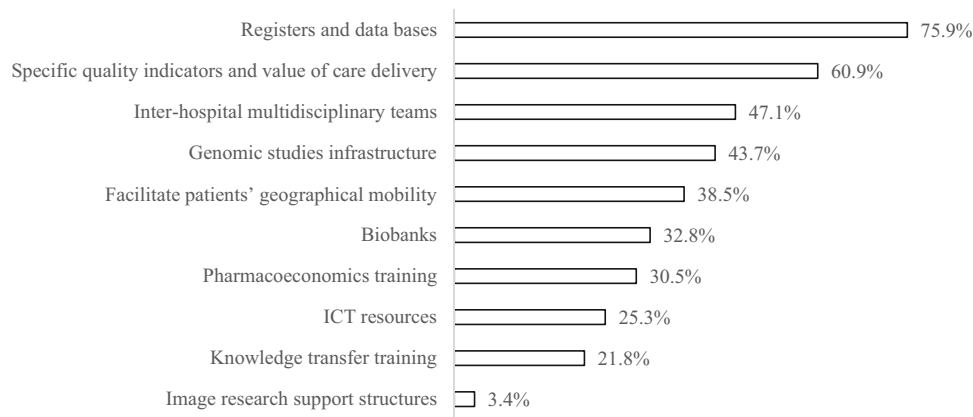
Registers and data bases 75.9%
Specific quality indicators and value of care delivery 60.9%
Inter-hospital multidisciplinary teams 47.1%
Genomic studies infrastructure 43.7%
Facilitate patients' geographical mobility 38.5%
Biobanks 32.8%
Pharmacoeconomics training 30.5%
ICT resources 25.3%
Knowledge transfer training 21.8%
Image research support structures 3.4%